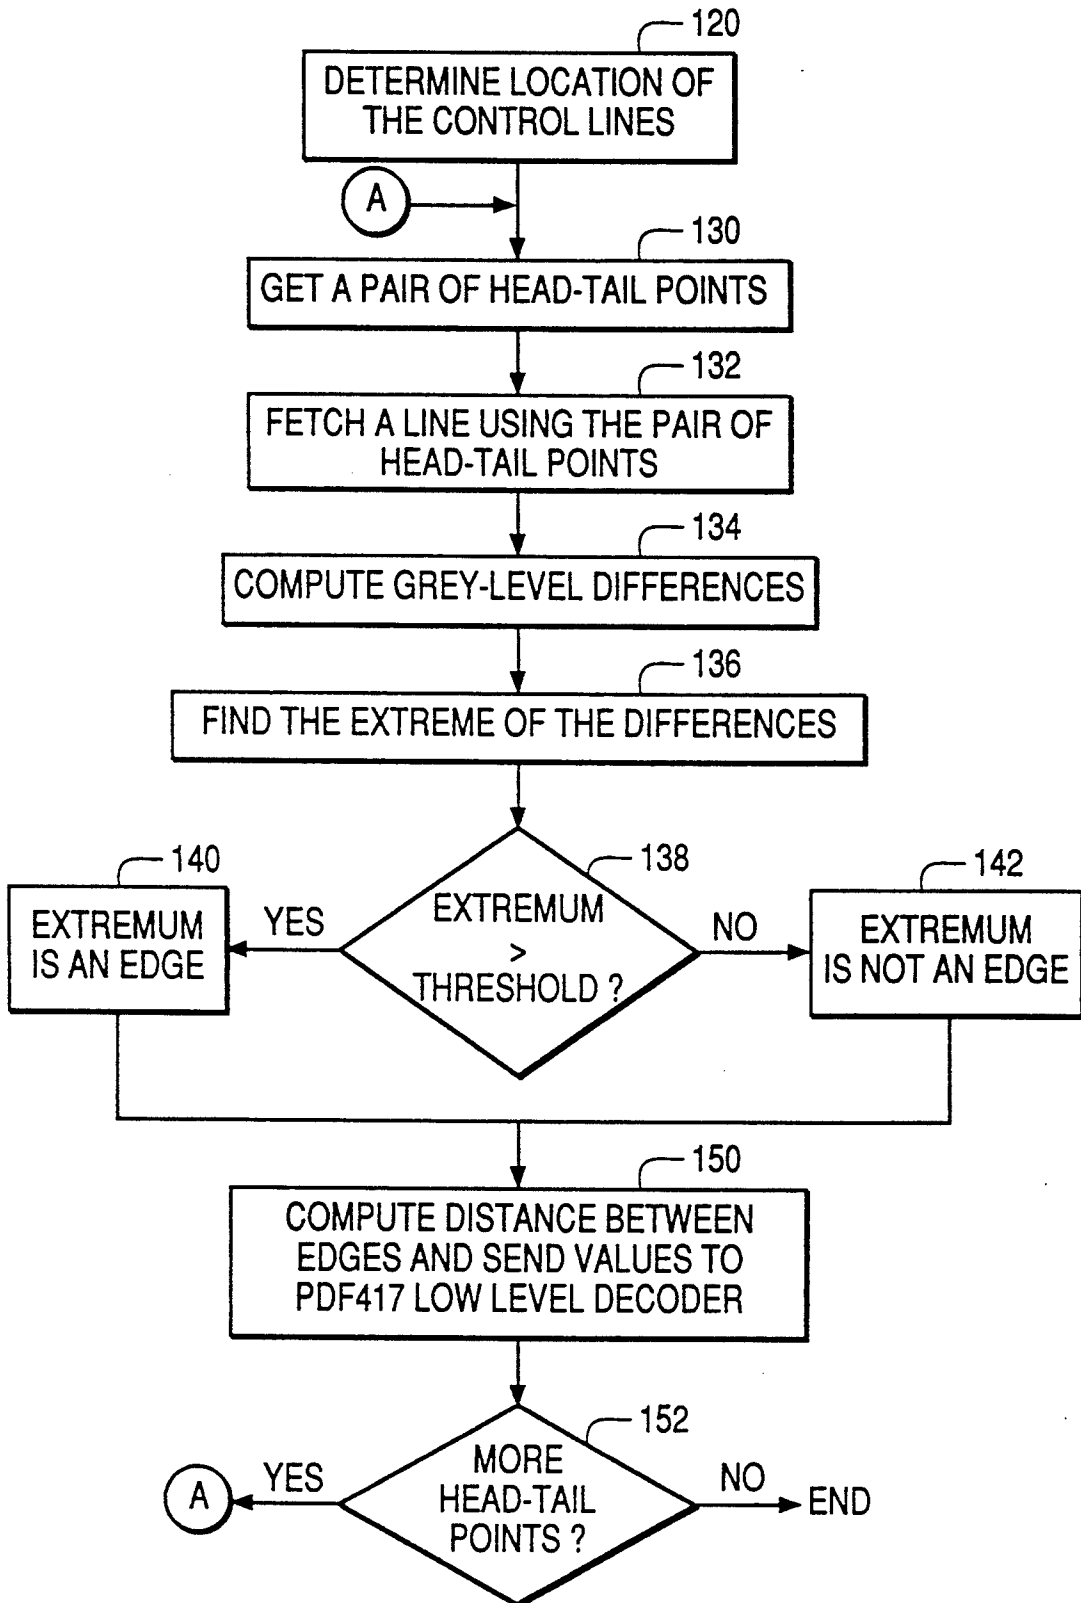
120
DETERMINE LOCATION OF THE CONTROL LINES

A

130
GET A PAIR OF HEAD-TAIL POINTS

132
FETCH A LINE USING THE PAIR OF HEAD-TAIL POINTS

134
COMPUTE GREY-LEVEL DIFFERENCES

136
FIND THE EXTREME OF THE DIFFERENCES

140
EXTREMUM IS AN EDGE

YES

138
EXTREMUM $>$ THRESHOLD ?

NO

142
EXTREMUM IS NOT AN EDGE

150
COMPUTE DISTANCE BETWEEN EDGES AND SEND VALUES TO PDF417 LOW LEVEL DECODER

A

YES

152
MORE HEAD-TAIL POINTS ?

NO

END